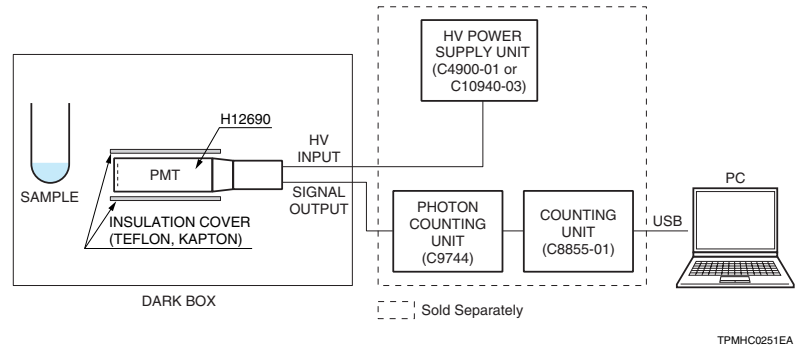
HV POWER SUPPLY UNIT (C4900-01 or C10940-03)

H12690

HV INPUT

PMT

SAMPLE

SIGNAL OUTPUT

PHOTON COUNTING UNIT (C9744)

COUNTING UNIT (C8855-01)

USB

PC

INSULATION COVER (TEFLON, KAPTON)

DARK BOX

Sold Separately

TPMHC0251EA